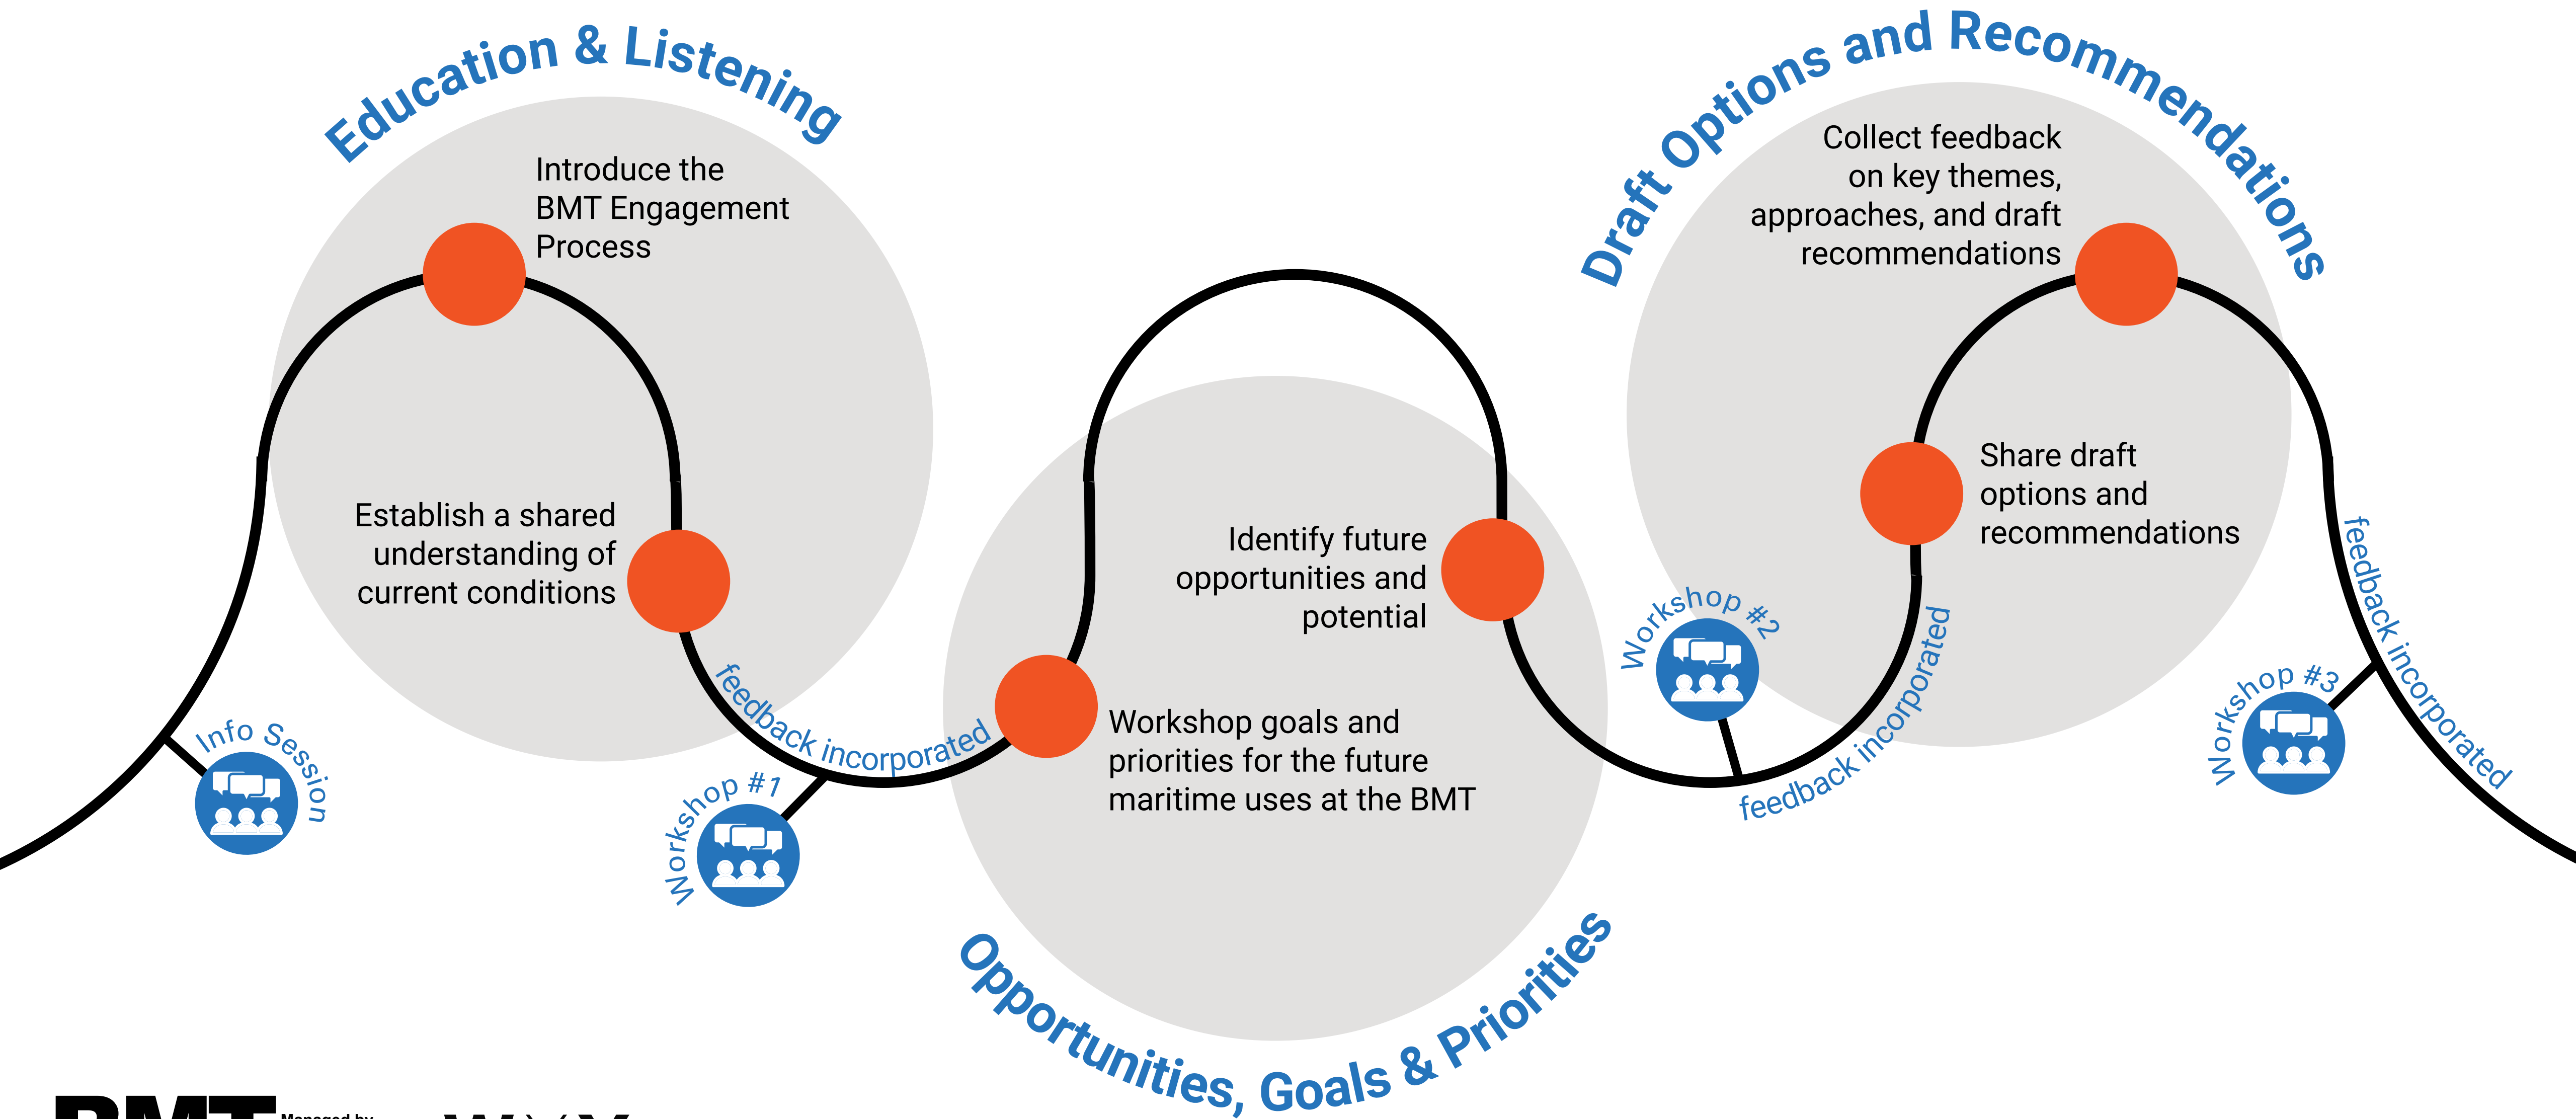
Education & Listening

Introduce the BMT Engagement Process

Establish a shared understanding of current conditions

Info Session

feedback incorporated

Workshop #1

Opportunities, Goals & Priorities

Identify future opportunities and potential

Workshop goals and priorities for the future maritime uses at the BMT

Workshop #2

feedback incorporated

Draft Options and Recommendations

Collect feedback on key themes, approaches, and draft recommendations

Share draft options and recommendations

Workshop #3

feedback incorporated

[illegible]